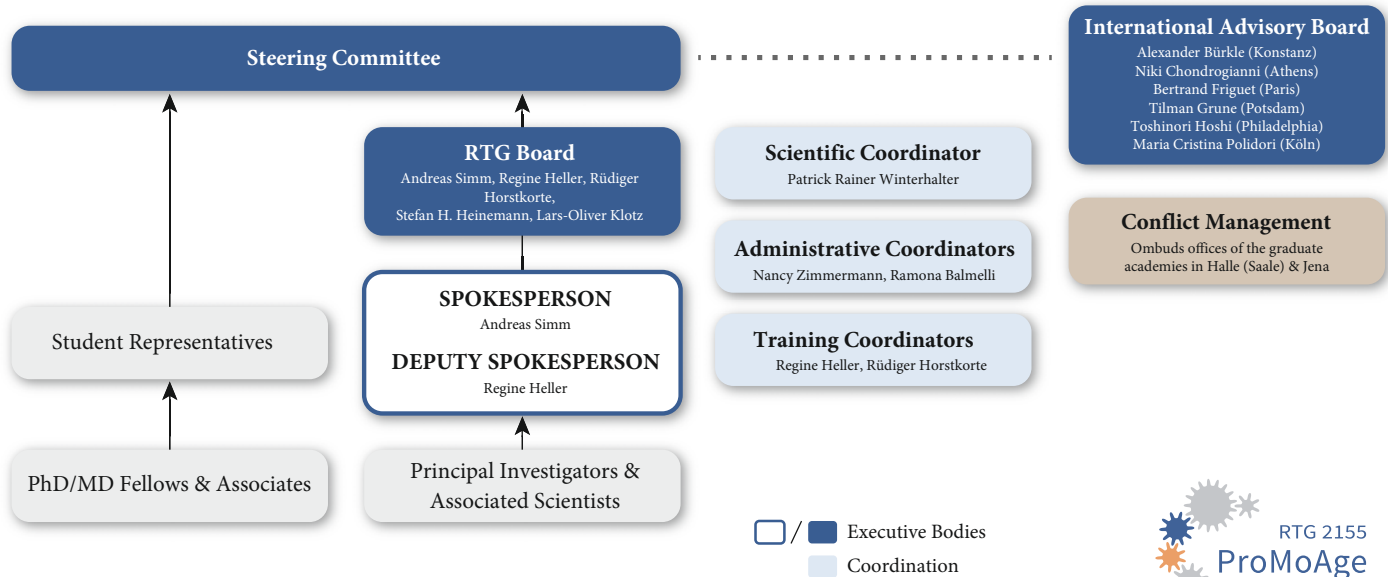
Steering Committee

International Advisory Board
Alexander Bürkle (Konstanz)
Niki Chondrogianni (Athens)
Bertrand Friguet (Paris)
Tilman Grune (Potsdam)
Toshinori Hoshi (Philadelphia)
Maria Cristina Polidori (Köln)

RTG Board
Andreas Simm, Regine Heller, Rüdiger Horstkorte,
Stefan H. Heinemann, Lars-Oliver Klotz

Scientific Coordinator
Patrick Rainer Winterhalter

Conflict Management
Ombuds offices of the graduate academies in Halle (Saale) & Jena

Administrative Coordinators
Nancy Zimmermann, Ramona Balmelli

SPOKESPERSON
Andreas Simm

DEPUTY SPOKESPERSON
Regine Heller

Student Representatives

Training Coordinators
Regine Heller, Rüdiger Horstkorte

PhD/MD Fellows & Associates

Principal Investigators & Associated Scientists

/ Executive Bodies

Coordination

RTG 2155
ProMoAge